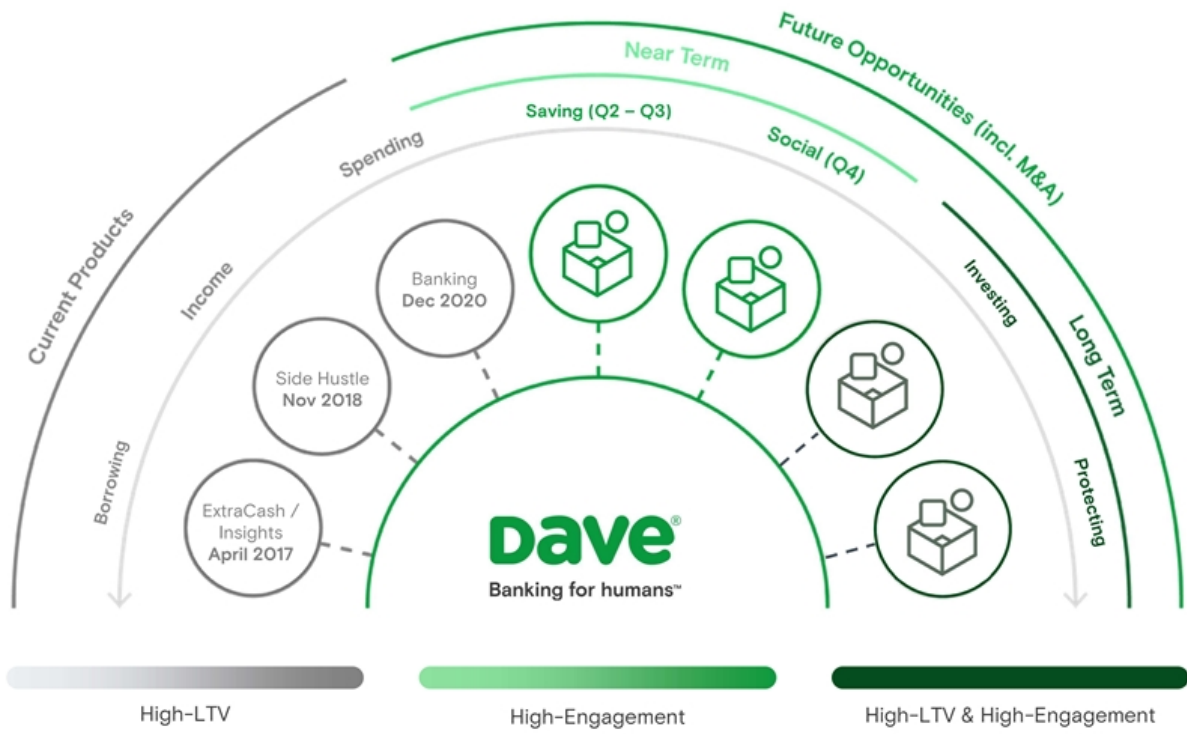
Current Products

Future Opportunities (incl. M&A)

Near Term

Long Term

Borrowing

Income

Spending

Saving (Q2 – Q3)

Social (Q4)

Investing

Protecting

ExtraCash / Insights April 2017

Side Hustle Nov 2018

Banking Dec 2020

Dave®

Banking for humans™

High-LTV

High-Engagement

High-LTV & High-Engagement